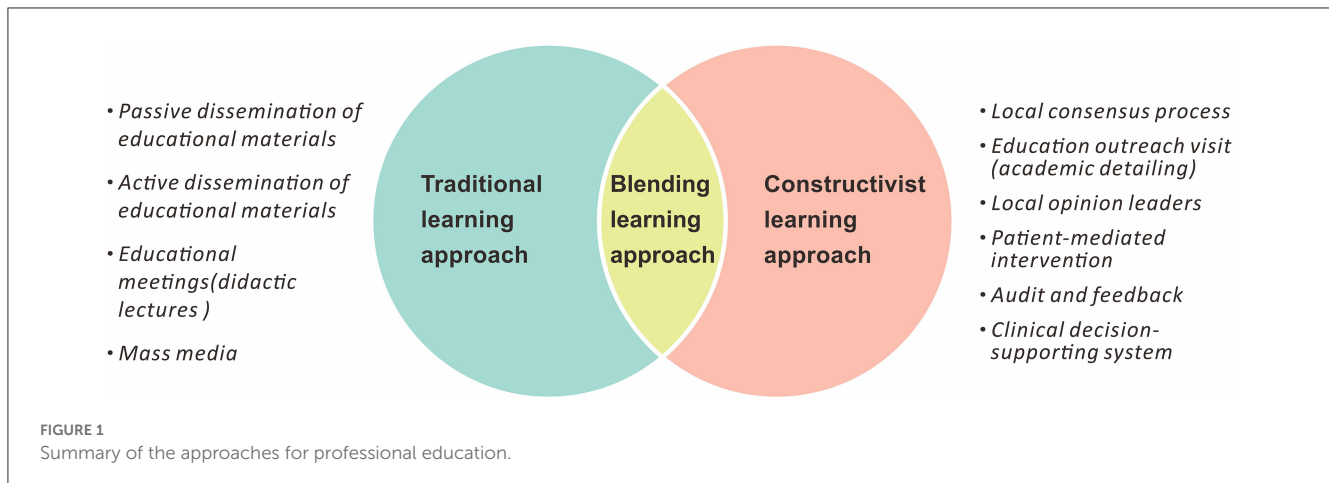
• Passive dissemination of educational materials

• Active dissemination of educational materials

• Educational meetings(didactic lectures )

• Mass media

Traditional learning approach

Blending learning approach

Constructivist learning approach

• Local consensus process

• Education outreach visit (academic detailing)

• Local opinion leaders

• Patient-mediated intervention

• Audit and feedback

• Clinical decision-supporting system

FIGURE 1
Summary of the approaches for professional education.